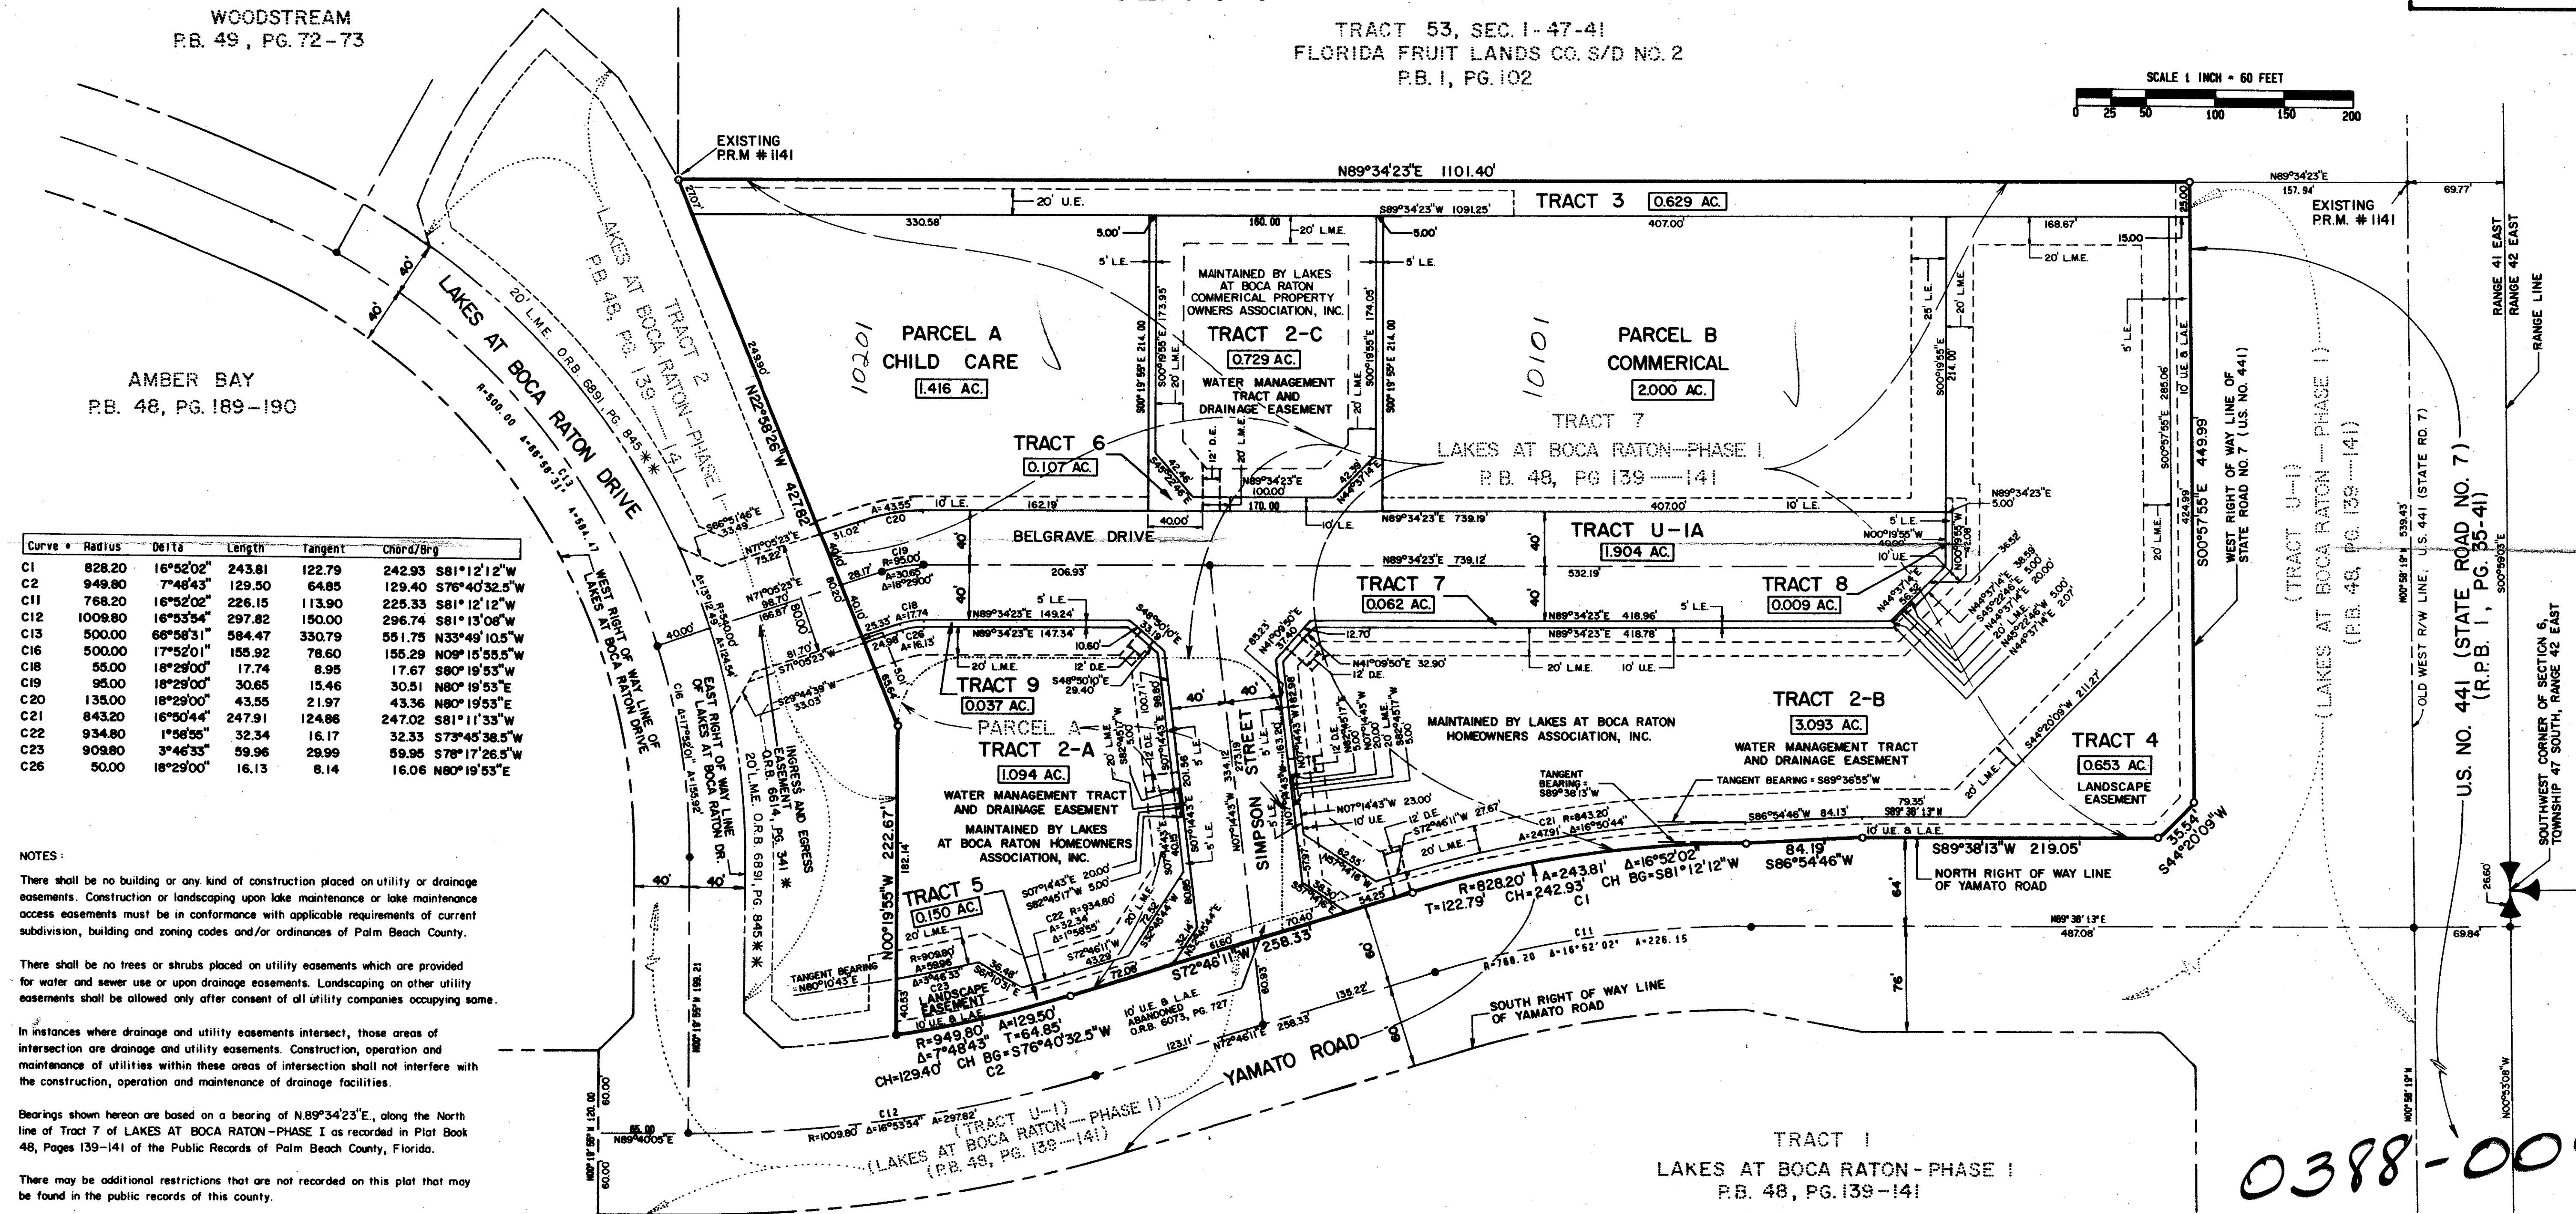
WOODSTREAM
P.B. 49, PG. 72-73

TRACT 53, SEC. 1-47-41
FLORIDA FRUIT LANDS CO. S/D NO. 2
P.B. 1, PG. 102

SCALE 1 INCH = 60 FEET
0 25 50 100 150 200

EXISTING P.R.M. # 1141

N89°34'23"E 1101.40'

TRACT 3 0.629 AC.

20' U.E.

S89°34'23"W 1091.25'

330.58'

160.00

20' L.M.E.

5.00'

5' L.E.

MAINTAINED BY LAKES AT BOCA RATON COMMERICAL PROPERTY OWNERS ASSOCIATION, INC.

TRACT 2-C
0.729 AC.
WATER MANAGEMENT TRACT AND DRAINAGE EASEMENT

PARCEL A
CHILD CARE
1.416 AC.

10201

10101

PARCEL B
COMMERICAL
2.000 AC.

407.00'

168.67'

15.00

20' L.M.E.

EXISTING P.R.M. # 1141

N89°34'23"E
157.94'
69.77'

RANGE 41 EAST
RANGE 42 EAST
RANGE LINE

AMBER BAY
P.B. 48, PG. 189-190

LAKES AT BOCA RATON DRIVE

TRACT 2
LAKES AT BOCA RATON-PHASE I
P.B. 48, PG. 139-141

20' L.M.E. O.R.B. 6891, PG. 845 **

N22°58'26"W 427.82'

TRACT 6
0.107 AC.

TRACT 7
LAKES AT BOCA RATON-PHASE I
P.B. 48, PG 139-141

N89°34'23"E 100.00

N89°34'23"E 739.19'

TRACT U-1A
1.904 AC.

BELGRAVE DRIVE

N89°34'23"E 739.12'

TRACT 7
0.062 AC.

TRACT 8
0.009 AC.

N89°34'23"E 416.96'

N89°34'23"E 418.78'

20' L.M.E. 10' U.E.

| Curve # | Radius | Delta | Length | Tangent | Chord/Brg |
|---|---|---|---|---|---|
| C1 | 828.20 | 16°52'02" | 243.81 | 122.79 | 242.93 S81°12'12"W |
| C2 | 949.80 | 7°48'43" | 129.50 | 64.85 | 129.40 S76°40'32.5"W |
| C11 | 768.20 | 16°52'02" | 226.15 | 113.90 | 225.33 S81°12'12"W |
| C12 | 1009.80 | 16°53'54" | 297.82 | 150.00 | 296.74 S81°13'08"W |
| C13 | 500.00 | 66°58'31" | 584.47 | 330.79 | 551.75 N33°49'10.5"W |
| C16 | 500.00 | 17°52'01" | 155.92 | 78.60 | 155.29 N09°15'38.5"W |
| C18 | 55.00 | 18°29'00" | 17.74 | 8.95 | 17.67 S80°19'53"W |
| C19 | 95.00 | 18°29'00" | 30.65 | 15.46 | 30.51 N80°19'53"E |
| C20 | 135.00 | 18°29'00" | 43.55 | 21.97 | 43.36 N80°19'53"E |
| C21 | 843.20 | 16°50'44" | 247.91 | 124.86 | 247.02 S81°11'33"W |
| C22 | 934.80 | 1°58'55" | 32.34 | 16.17 | 32.33 S73°45'38.5"W |
| C23 | 909.80 | 3°46'33" | 59.96 | 29.99 | 59.95 S78°17'26.5"W |
| C26 | 50.00 | 18°29'00" | 16.13 | 8.14 | 16.06 N80°19'53"E |

WEST RIGHT OF WAY LINE OF LAKES AT BOCA RATON DRIVE

EAST RIGHT OF WAY LINE OF LAKES AT BOCA RATON DR.

INGRESS AND EGRESS EASEMENT O.R.B. 6614, PG. 341 *

20' L.M.E. O.R.B. 6891, PG 845 **

TRACT 9
0.037 AC.

PARCEL A

TRACT 2-A
1.094 AC.
WATER MANAGEMENT TRACT AND DRAINAGE EASEMENT
MAINTAINED BY LAKES AT BOCA RATON HOMEOWNERS ASSOCIATION, INC.

SIMPSON STREET

MAINTAINED BY LAKES AT BOCA RATON HOMEOWNERS ASSOCIATION, INC.

TRACT 2-B
3.093 AC.
WATER MANAGEMENT TRACT AND DRAINAGE EASEMENT

TANGENT BEARING = S89°36'55"W

TRACT 4
0.653 AC.
LANDSCAPE EASEMENT

WEST RIGHT OF WAY LINE OF STATE ROAD NO. 7 (U.S. NO. 441)

(TRACT U-1)
LAKES AT BOCA RATON - PHASE I
(P.B. 48, PG. 139-141)

OLD WEST R/W LINE, U.S. 441 (STATE RD. 7)

U.S. NO. 441 (STATE ROAD NO. 7)
(R.P.B. 1, PG. 35-41)

SOUTHWEST CORNER OF SECTION 6, TOWNSHIP 47 SOUTH, RANGE 42 EAST

S00°57'55"E 449.99'

S44°20'09"W 35.54'

S89°38'13"W 219.05'

NORTH RIGHT OF WAY LINE OF YAMATO ROAD

TRACT 5
0.150 AC.

LANDSCAPE EASEMENT

TANGENT BEARING = N80°10'43"E

R=949.80' A=129.50'
Δ=7°48'43" T=64.85'
CH=129.40' CH BG=S76°40'32.5"W
C2

S72°48'11"W 258.33'

R=828.20' A=243.81' Δ=16°52'02"
T=122.79' CH=242.93' CH BG=S81°12'12"W
C1

84.19'
S86°54'46"W

10' U.E. & L.A.E. ABANDONED O.R.B. 6073, PG. 727

SOUTH RIGHT OF WAY LINE OF YAMATO ROAD

YAMATO ROAD

(TRACT U-1)
(LAKES AT BOCA RATON - PHASE I)
(P.B. 49, PG. 139-141)

TRACT 1
LAKES AT BOCA RATON - PHASE I
P.B. 48, PG. 139-141

NOTES:

There shall be no building or any kind of construction placed on utility or drainage easements. Construction or landscaping upon lake maintenance or lake maintenance access easements must be in conformance with applicable requirements of current subdivision, building and zoning codes and/or ordinances of Palm Beach County.

There shall be no trees or shrubs placed on utility easements which are provided for water and sewer use or upon drainage easements. Landscaping on other utility easements shall be allowed only after consent of all utility companies occupying same.

In instances where drainage and utility easements intersect, those areas of intersection are drainage and utility easements. Construction, operation and maintenance of utilities within these areas of intersection shall not interfere with the construction, operation and maintenance of drainage facilities.

Bearings shown hereon are based on a bearing of N.89°34'23"E., along the North line of Tract 7 of LAKES AT BOCA RATON - PHASE I as recorded in Plat Book 48, Pages 139-141 of the Public Records of Palm Beach County, Florida.

There may be additional restrictions that are not recorded on this plat that may be found in the public records of this county.

0388-00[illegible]